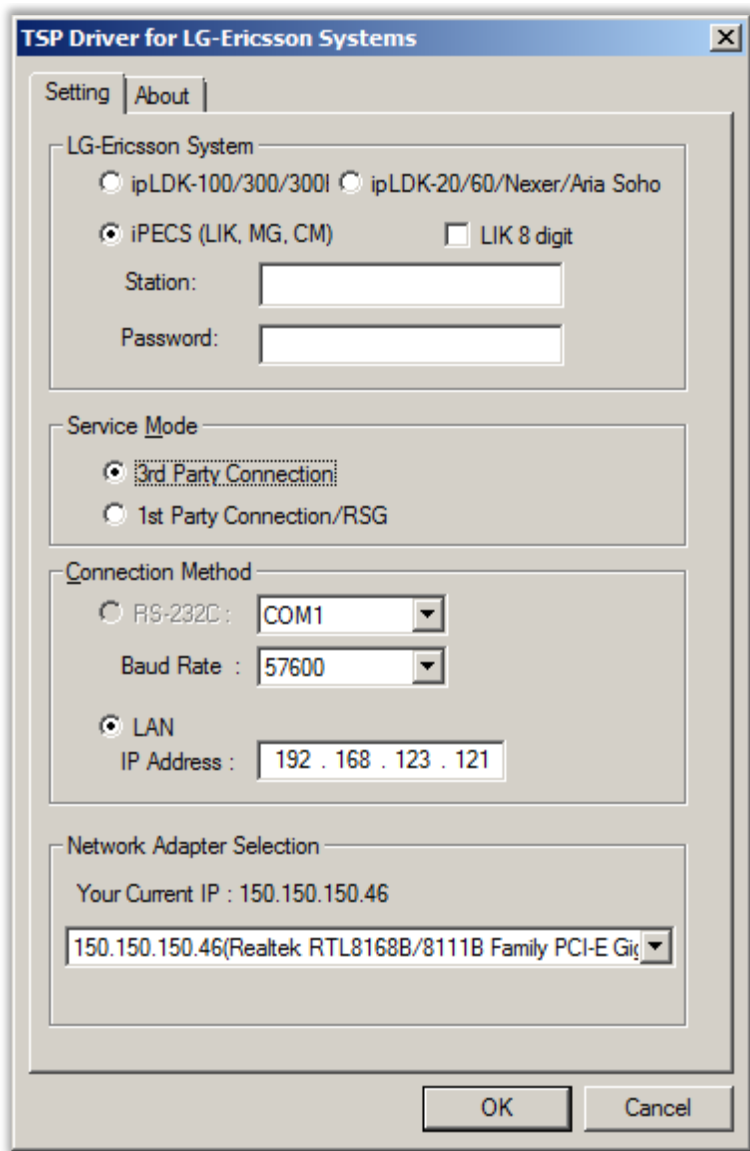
TSP Driver for LG-Ericsson Systems

X

Setting

About

LG-Ericsson System

ipLDK-100/300/300I

ipLDK-20/60/Nexer/Aria Soho

iPECS (LIK, MG, CM)

LIK 8 digit

Station:

Password:

Service Mode

3rd Party Connection

1st Party Connection/RSG

Connection Method

RS-232C :

COM1

Baud Rate :

57600

LAN

IP Address :

192 . 168 . 123 . 121

Network Adapter Selection

Your Current IP : 150.150.150.46

150.150.150.46(Realtek RTL8168B/8111B Family PCI-E Gi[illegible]

OK

Cancel